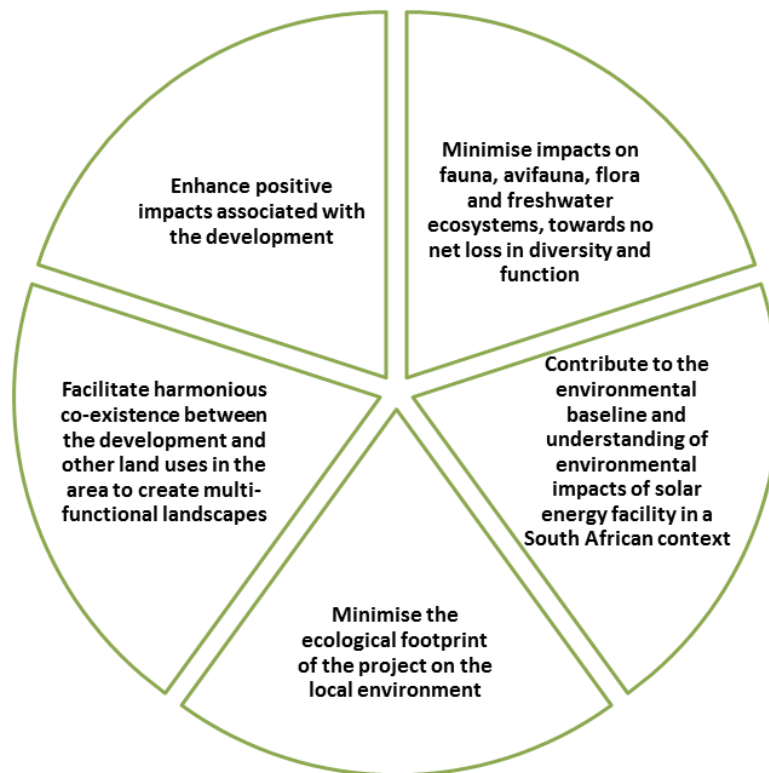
Enhance positive impacts associated with the development

Minimise impacts on fauna, avifauna, flora and freshwater ecosystems, towards no net loss in diversity and function

Contribute to the environmental baseline and understanding of environmental impacts of solar energy facility in a South African context

Minimise the ecological footprint of the project on the local environment

Facilitate harmonious co-existence between the development and other land uses in the area to create multi-functional landscapes